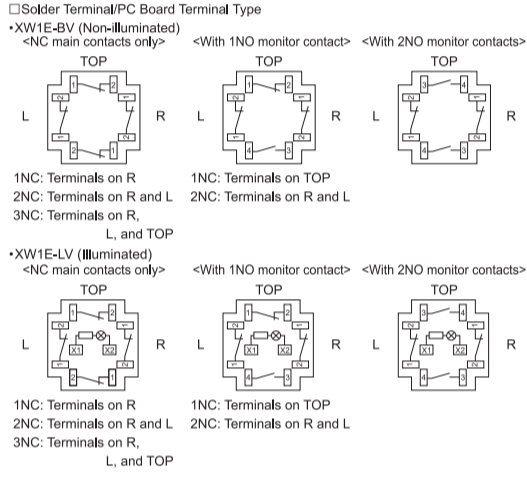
□Solder Terminal/PC Board Terminal Type
•XW1E-BV (Non-illuminated)

<NC main contacts only>

TOP

L R

1NC: Terminals on R
2NC: Terminals on R and L
3NC: Terminals on R, L, and TOP

<With 1NO monitor contact>

TOP

L R

1NC: Terminals on TOP
2NC: Terminals on R and L

<With 2NO monitor contacts>

TOP

L R

•XW1E-LV (Illuminated)

<NC main contacts only>

TOP

X1 X2

L R

1NC: Terminals on R
2NC: Terminals on R and L
3NC: Terminals on R, L, and TOP

<With 1NO monitor contact>

TOP

X1 X2

L R

1NC: Terminals on TOP
2NC: Terminals on R and L

<With 2NO monitor contacts>

TOP

X1 X2

L R